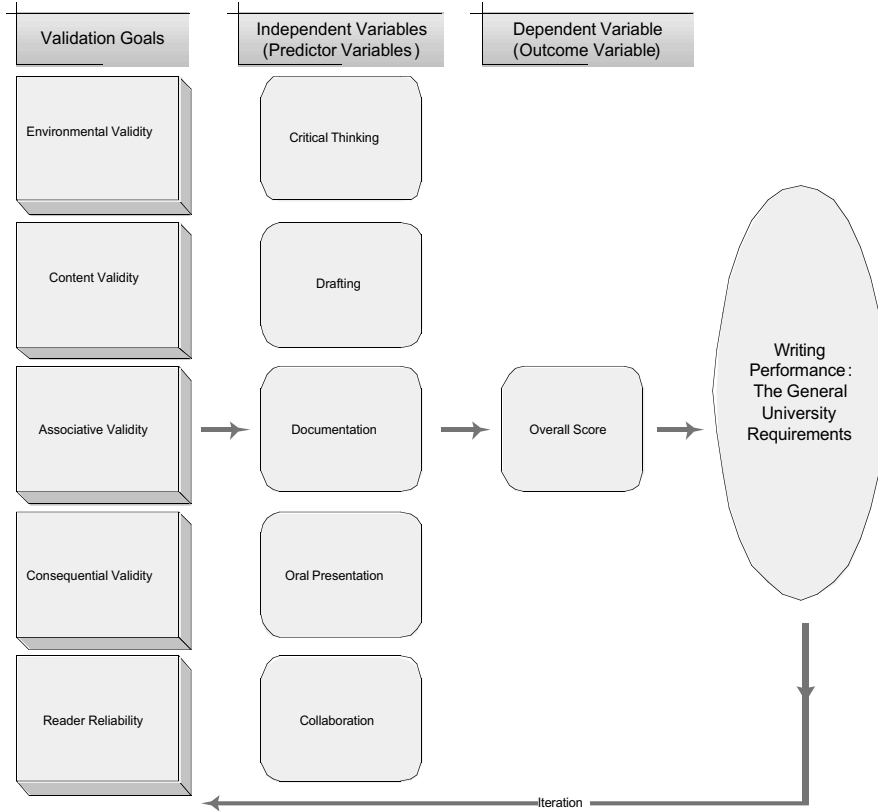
Validation Goals

Independent Variables (Predictor Variables )

Dependent Variable (Outcome Variable)

Environmental Validity

Content Validity

Associative Validity

Consequential Validity

Reader Reliability

Critical Thinking

Drafting

Documentation

Oral Presentation

Collaboration

Overall Score

Writing Performance : The General University Requirements

Iteration